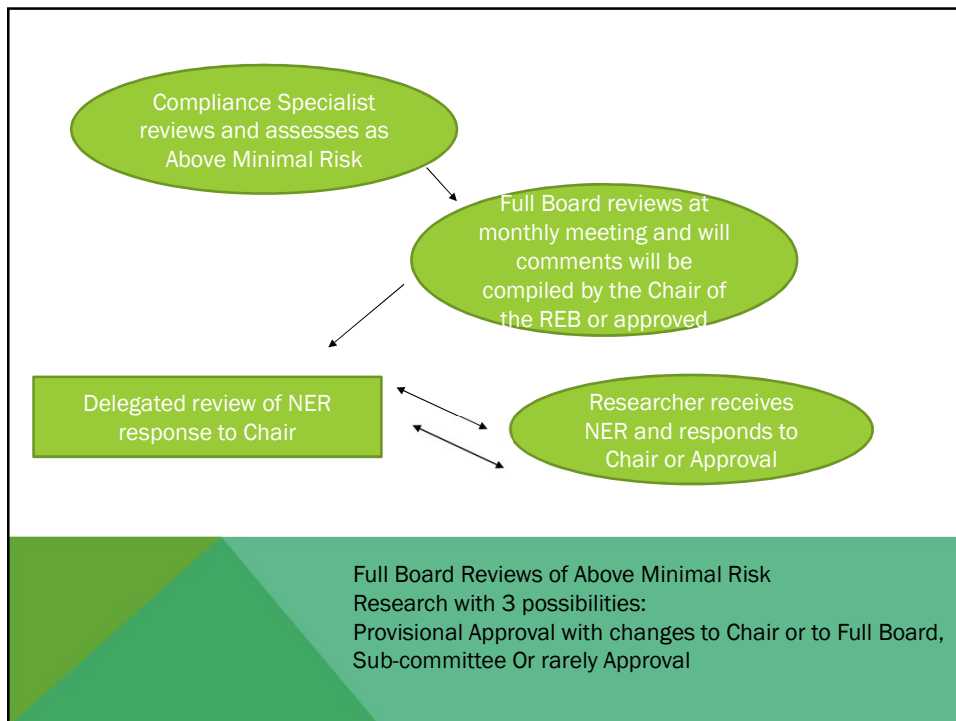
Compliance Specialist reviews and assesses as Above Minimal Risk

Full Board reviews at monthly meeting and will comments will be compiled by the Chair of the REB or approved

Delegated review of NER response to Chair

Researcher receives NER and responds to Chair or Approval

Full Board Reviews of Above Minimal Risk
Research with 3 possibilities:
Provisional Approval with changes to Chair or to Full Board,
Sub-committee Or rarely Approval